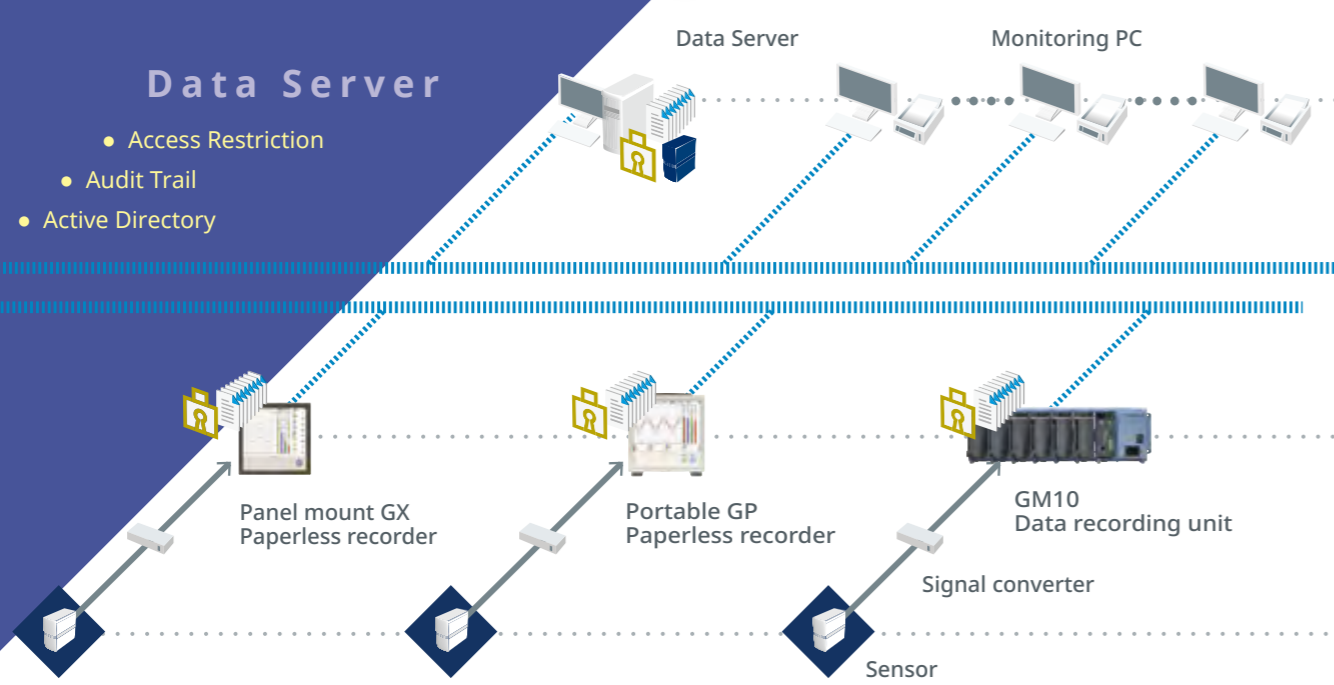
Data Server

● Access Restriction
● Audit Trail
● Active Directory

Data Server

Monitoring PC

Panel mount GX
Paperless recorder

Portable GP
Paperless recorder

GM10
Data recording unit

Signal converter

Sensor